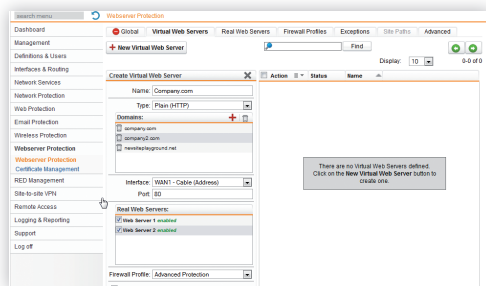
search menu

Webserver Protection

Dashboard
Management
Definitions & Users
Interfaces & Routing
Network Services
Network Protection
Web Protection
Email Protection
Wireless Protection
Webserver Protection
Webserver Protection
Certificate Management
RED Management
Site-to-site VPN
Remote Access
Logging & Reporting
Support
Log off

Global | Virtual Web Servers | Real Web Servers | Firewall Profiles | Exceptions | Site Paths | Advanced

+ New Virtual Web Server

Find

Display: 10

0-0 of 0

Create Virtual Web Server

Name: Company.com

Type: Plain (HTTP)

Domains:
company.com
company2.com
newsiteplayground.net

Interface: WAN1 - Cable (Address)

Port: 80

Real Web Servers:
Web Server 1 enabled
Web Server 2 enabled

Firewall Profile: Advanced Protection

Action | Status | Name

There are no Virtual Web Servers defined. Click on the New Virtual Web Server button to create one.